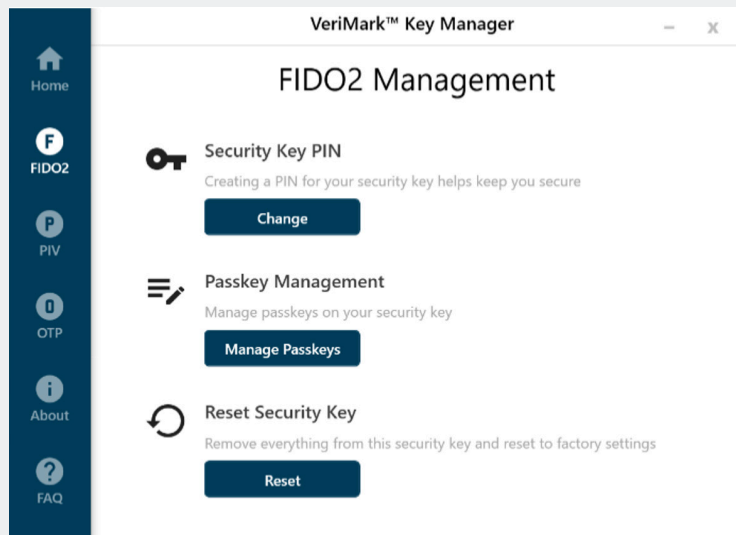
Home

F
FIDO2

P
PIV

O
OTP

About

FAQ

VeriMark™ Key Manager

FIDO2 Management

Security Key PIN
Creating a PIN for your security key helps keep you secure
Change

Passkey Management
Manage passkeys on your security key
Manage Passkeys

Reset Security Key
Remove everything from this security key and reset to factory settings
Reset